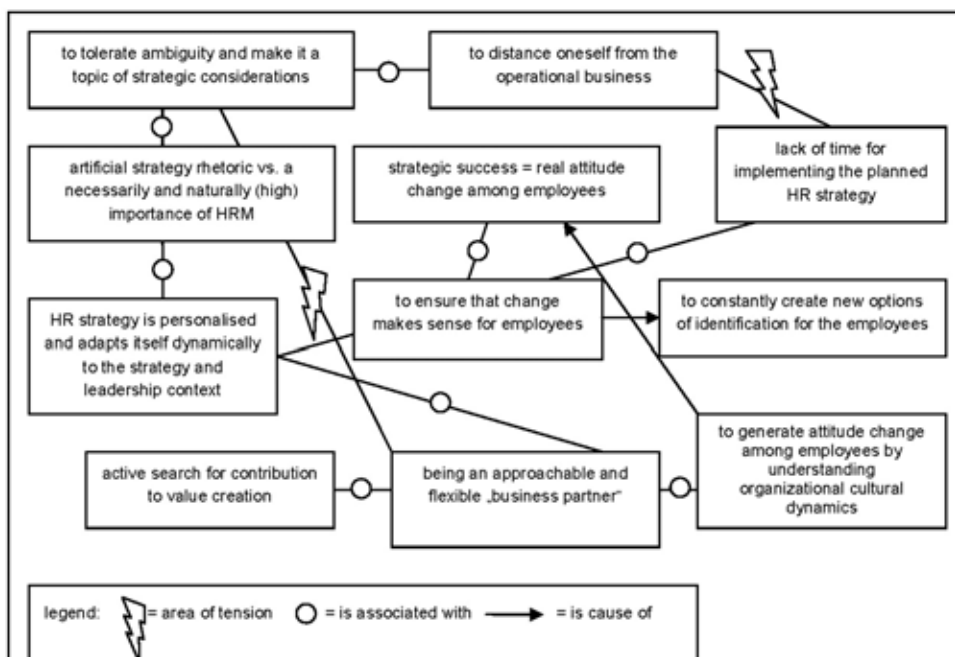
to tolerate ambiguity and make it a topic of strategic considerations

to distance oneself from the operational business

lack of time for implementing the planned HR strategy

artificial strategy rhetoric vs. a necessarily and naturally (high) importance of HRM

strategic success = real attitude change among employees

HR strategy is personalised and adapts itself dynamically to the strategy and leadership context

to ensure that change makes sense for employees

to constantly create new options of identification for the employees

to generate attitude change among employees by understanding organizational cultural dynamics

active search for contribution to value creation

being an approachable and flexible „business partner"

legend: = area of tension = is associated with = is cause of